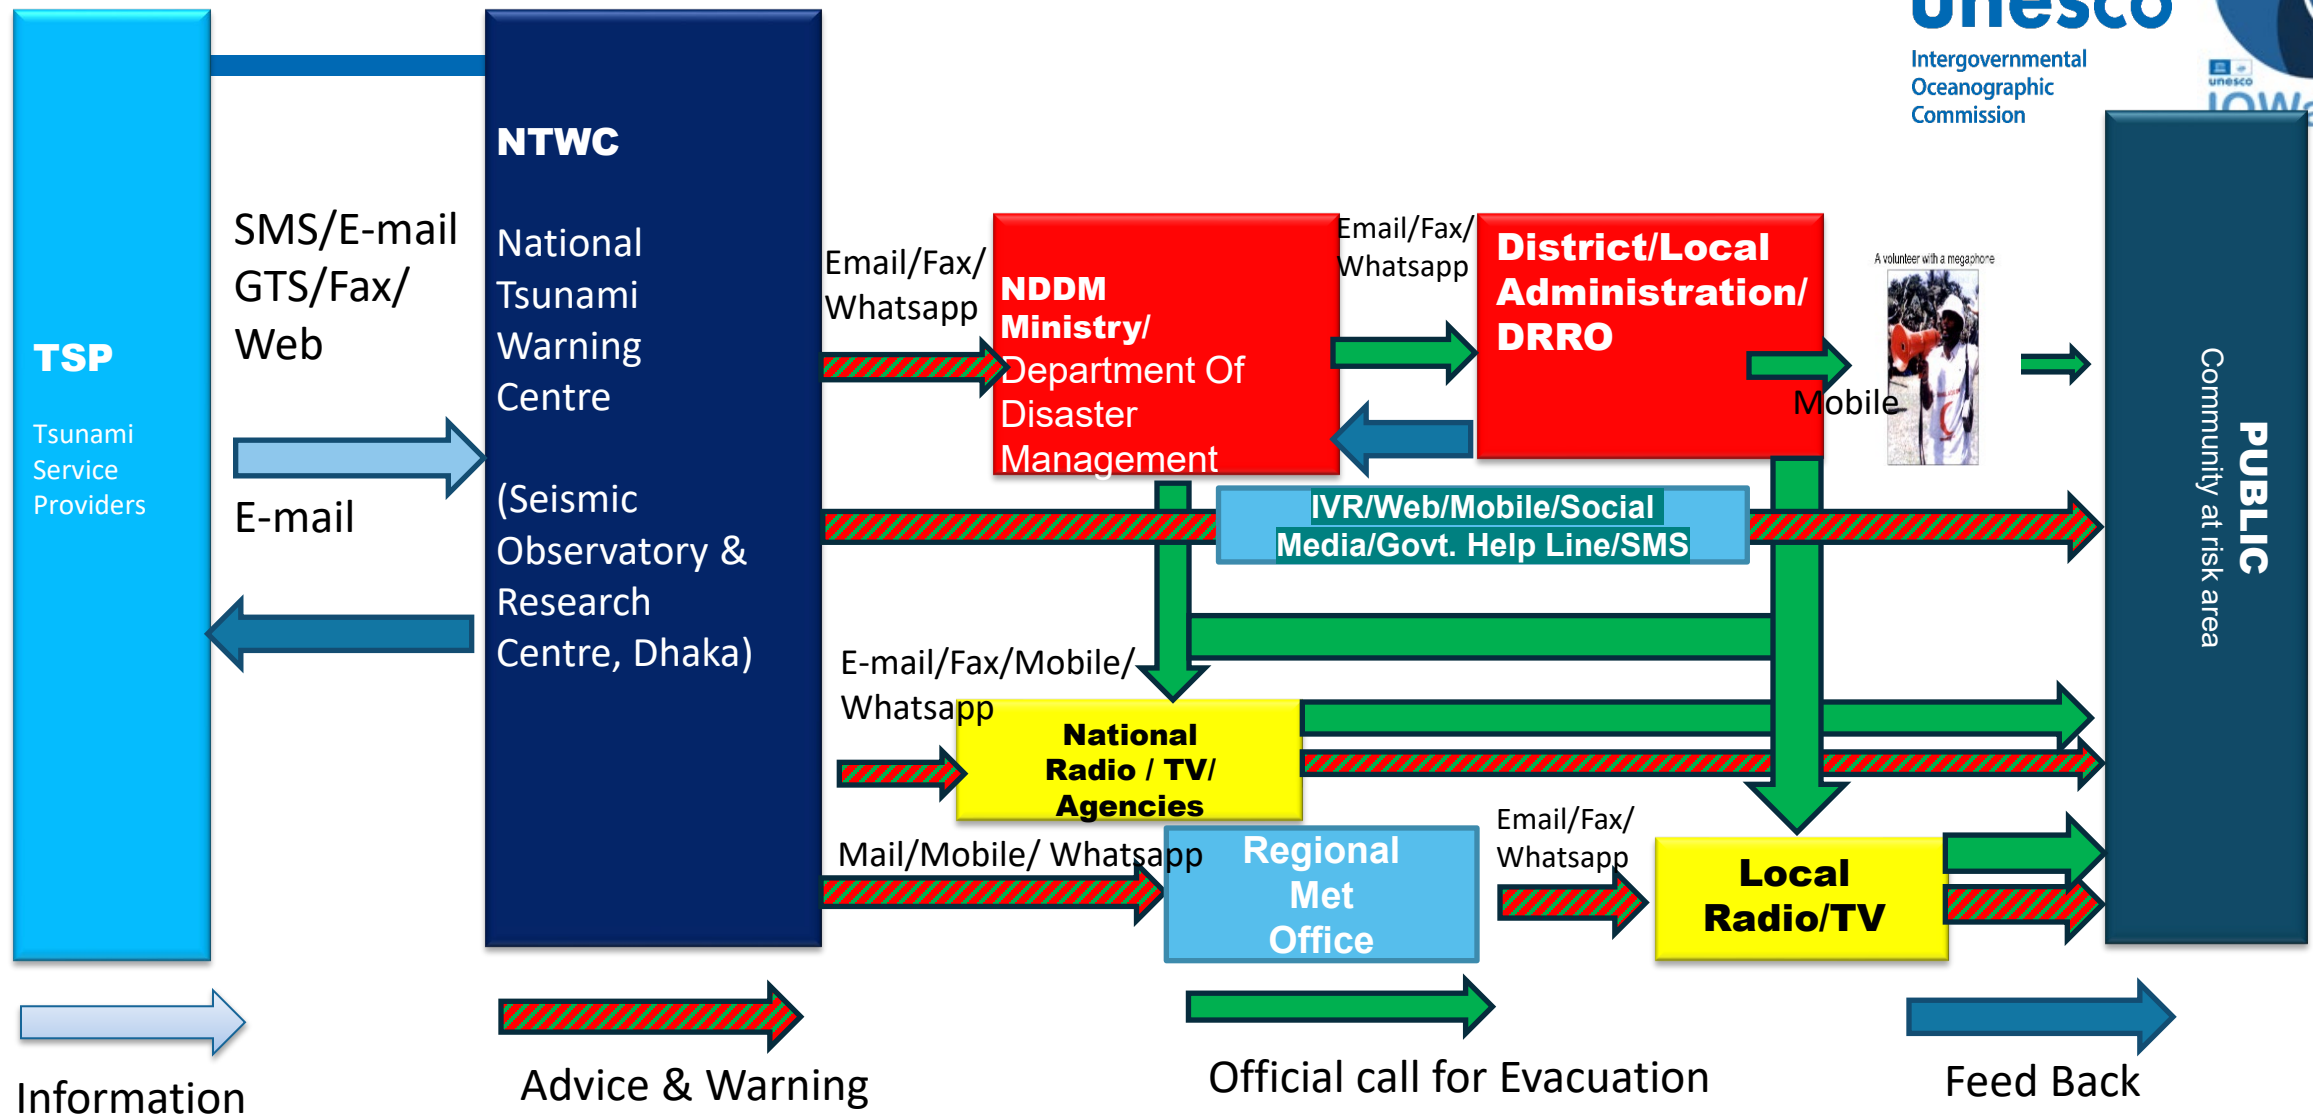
unesco

Intergovernmental Oceanographic Commission

unesco

IOW

TSP

Tsunami Service Providers

SMS/E-mail GTS/Fax/ Web

E-mail

NTWC

National Tsunami Warning Centre

(Seismic Observatory & Research Centre, Dhaka)

Email/Fax/ Whatsapp

NDDM Ministry/ Department Of Disaster Management

Email/Fax/ Whatsapp

District/Local Administration/ DRRO

A volunteer with a megaphone

Mobile

PUBLIC

Community at risk area

IVR/Web/Mobile/Social Media/Govt. Help Line/SMS

E-mail/Fax/Mobile/ Whatsapp

National Radio / TV/ Agencies

Mail/Mobile/ Whatsapp

Regional Met Office

Email/Fax/ Whatsapp

Local Radio/TV

Information

Advice & Warning

Official call for Evacuation

Feed Back